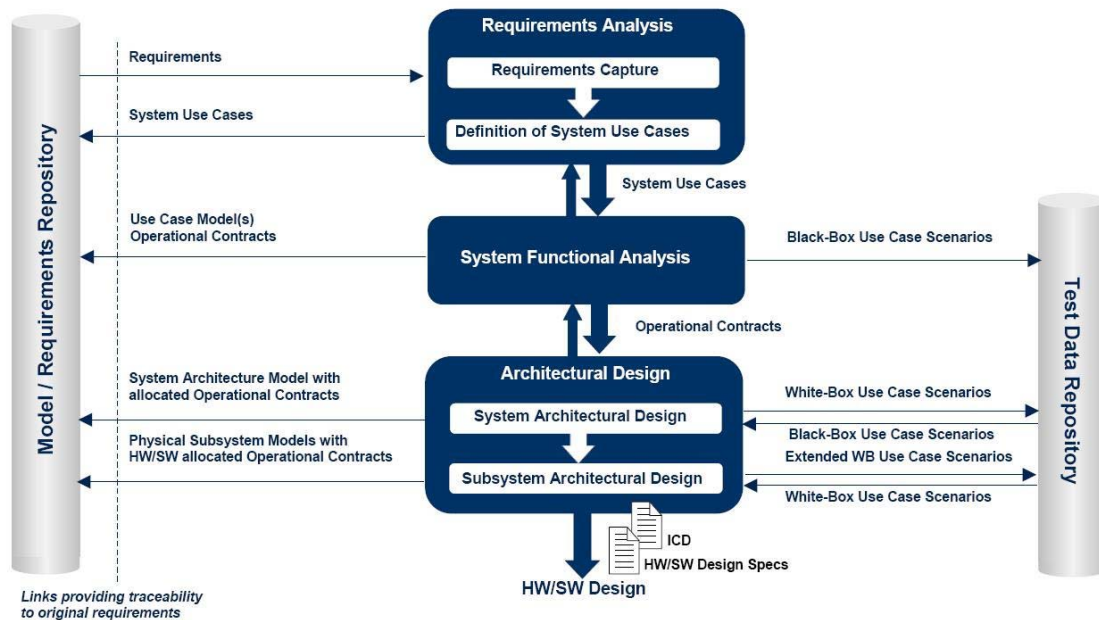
Model / Requirements Repository

Requirements

System Use Cases

Requirements Analysis

Requirements Capture

Definition of System Use Cases

System Use Cases

Use Case Model(s)
Operational Contracts

System Functional Analysis

Black-Box Use Case Scenarios

Operational Contracts

System Architecture Model with allocated Operational Contracts

Physical Subsystem Models with HW/SW allocated Operational Contracts

Architectural Design

System Architectural Design

Subsystem Architectural Design

White-Box Use Case Scenarios

Black-Box Use Case Scenarios

Extended WB Use Case Scenarios

White-Box Use Case Scenarios

Test Data Repository

ICD

HW/SW Design Specs

HW/SW Design

Links providing traceability to original requirements